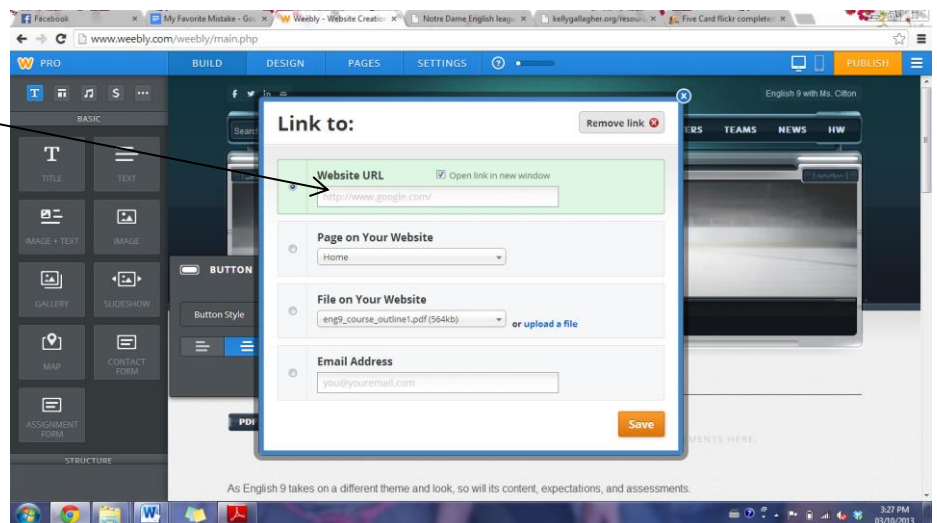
Facebook × My Favorite Mistake - Go × Weebly - Website Creatio × Notre Dame English leag × kellygallagher.org/resour × Five Card flickr complete ×

www.weebly.com/weebly/main.php

PRO BUILD DESIGN PAGES SETTINGS PUBLISH

BASIC

TITLE TEXT

IMAGE + TEXT IMAGE

GALLERY SLIDESHOW

MAP CONTACT FORM

ASSIGNMENT FORM

STRUCTURE

BUTTON

Button Style

English 9 with Ms. Citton

ERS TEAMS NEWS HW

Link to:

Remove link

Website URL

Open link in new window

http://www.google.com/

Page on Your Website

Home

File on Your Website

eng9_course_outline1.pdf (564kb)

or upload a file

Email Address

you@youremail.com

Save

PDF

MENTS HERE.

As English 9 takes on a different theme and look, so will its content, expectations, and assessments.

3:27 PM 03/10/2013